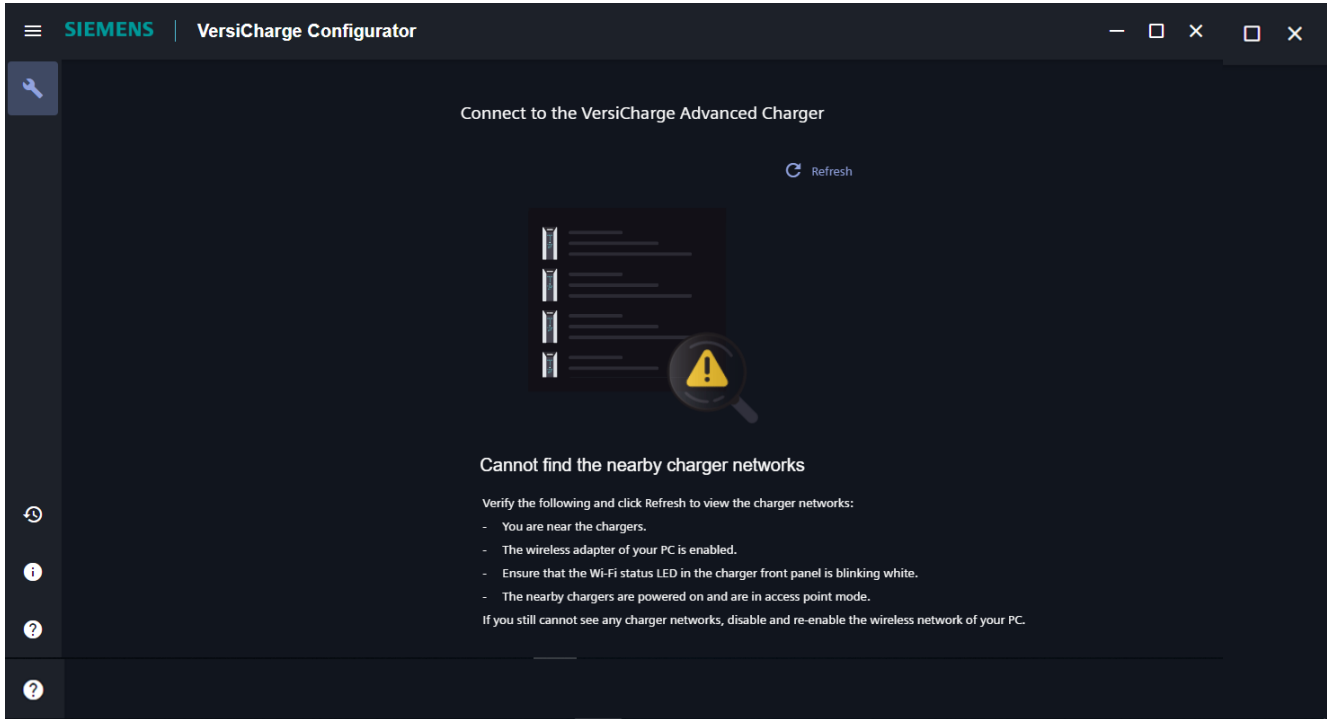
SIEMENS | VersiCharge Configurator

Connect to the VersiCharge Advanced Charger

Refresh

Cannot find the nearby charger networks

Verify the following and click Refresh to view the charger networks:
- You are near the chargers.
- The wireless adapter of your PC is enabled.
- Ensure that the Wi-Fi status LED in the charger front panel is blinking white.
- The nearby chargers are powered on and are in access point mode.
If you still cannot see any charger networks, disable and re-enable the wireless network of your PC.